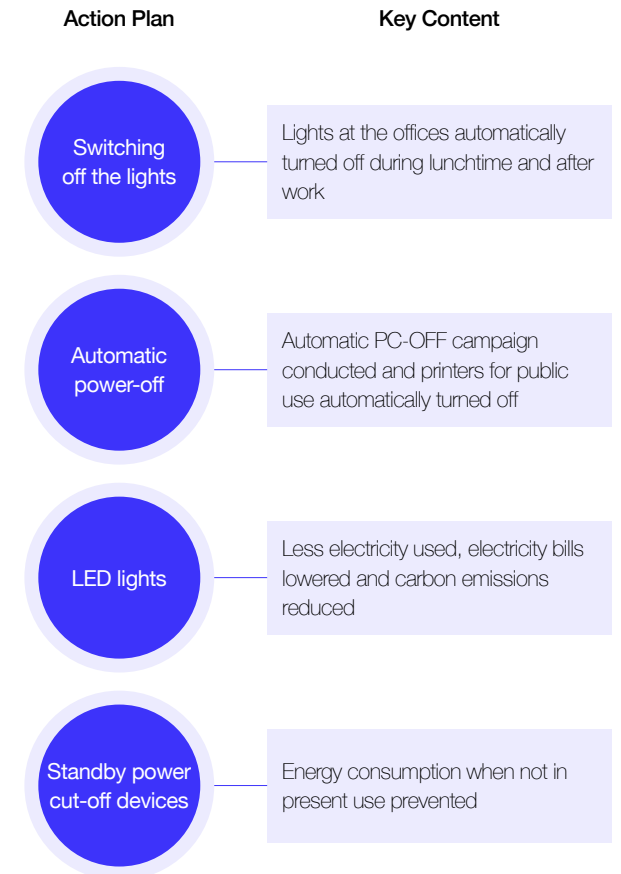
| Action Plan | Key Content |
|---|---|
| Switching off the lights | Lights at the offices automatically turned off during lunchtime and after work |
| Automatic power-off | Automatic PC-OFF campaign conducted and printers for public use automatically turned off |
| LED lights | Less electricity used, electricity bills lowered and carbon emissions reduced |
| Standby power cut-off devices | Energy consumption when not in present use prevented |